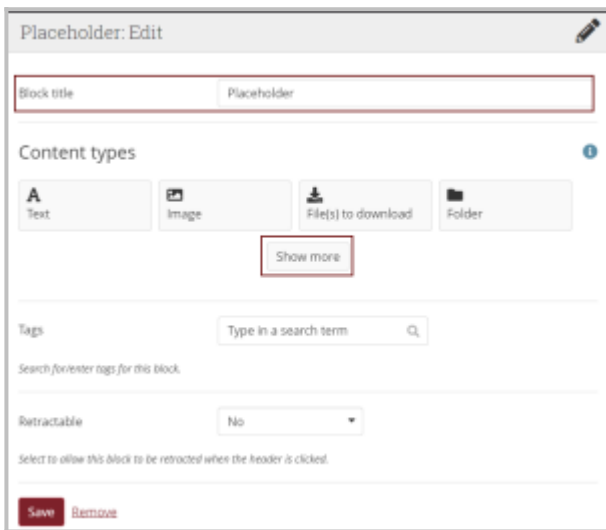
Placeholder: Edit

Block title
Placeholder

Content types

A
Text

Image

File(s) to download

Folder

Show more

Tags
Type in a search term

Search for/enter tags for this block.

Retractable
No

Select to allow this block to be retracted when the header is clicked.

Save
Remove